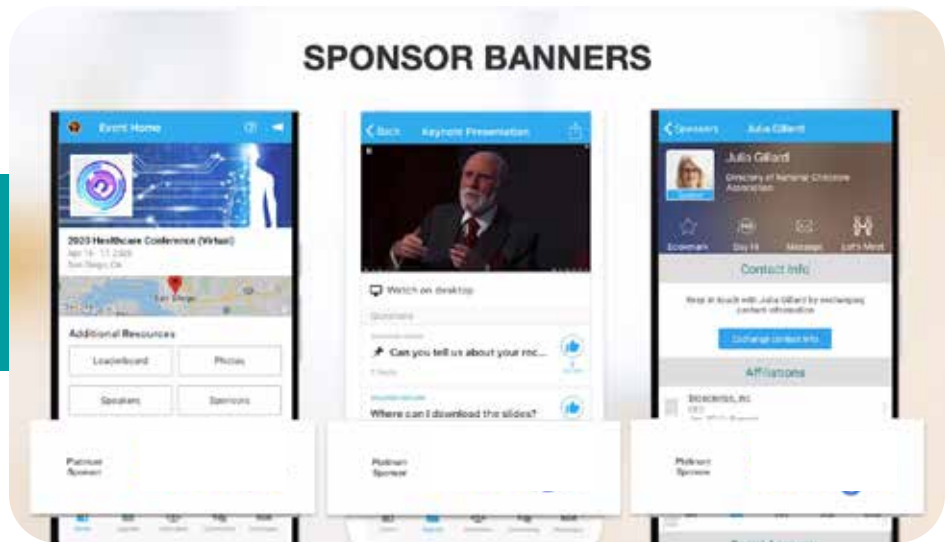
SPONSOR BANNERS

Event Home

2020 Healthcare Conference (Virtual)
Apr 16 - 17, 2020
San Diego, CA

San Diego

Additional Resources

Leaderboard

Photos

Speakers

Sponsors

Platinum Sponsor

Back Keynote Presentation

Watch on desktop

Questions

Can you tell us about your mo...

Where can I download the slides?

Platinum Sponsor

Sponsors Julia Gillard

Julia Gillard

Directory of National Directors Association

Bookmark

Message

Let's Meet

Contact Info

Keep in touch with Julia Gillard by exchanging contact information

Exchange contact info

Affiliations

Bioscience, Inc

Platinum Sponsor